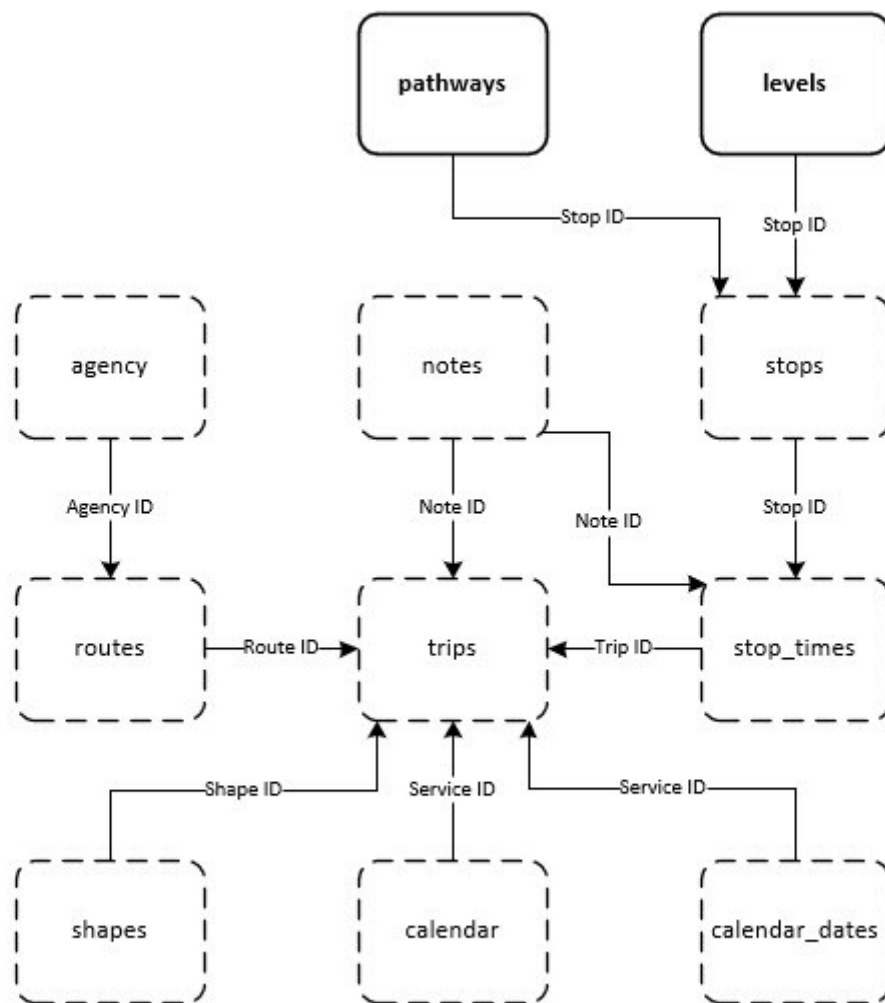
pathways

levels

Stop ID

Stop ID

agency

notes

stops

Agency ID

Note ID

Note ID

Stop ID

routes

Route ID

trips

Trip ID

stop_times

Shape ID

Service ID

Service ID

shapes

calendar

calendar_dates